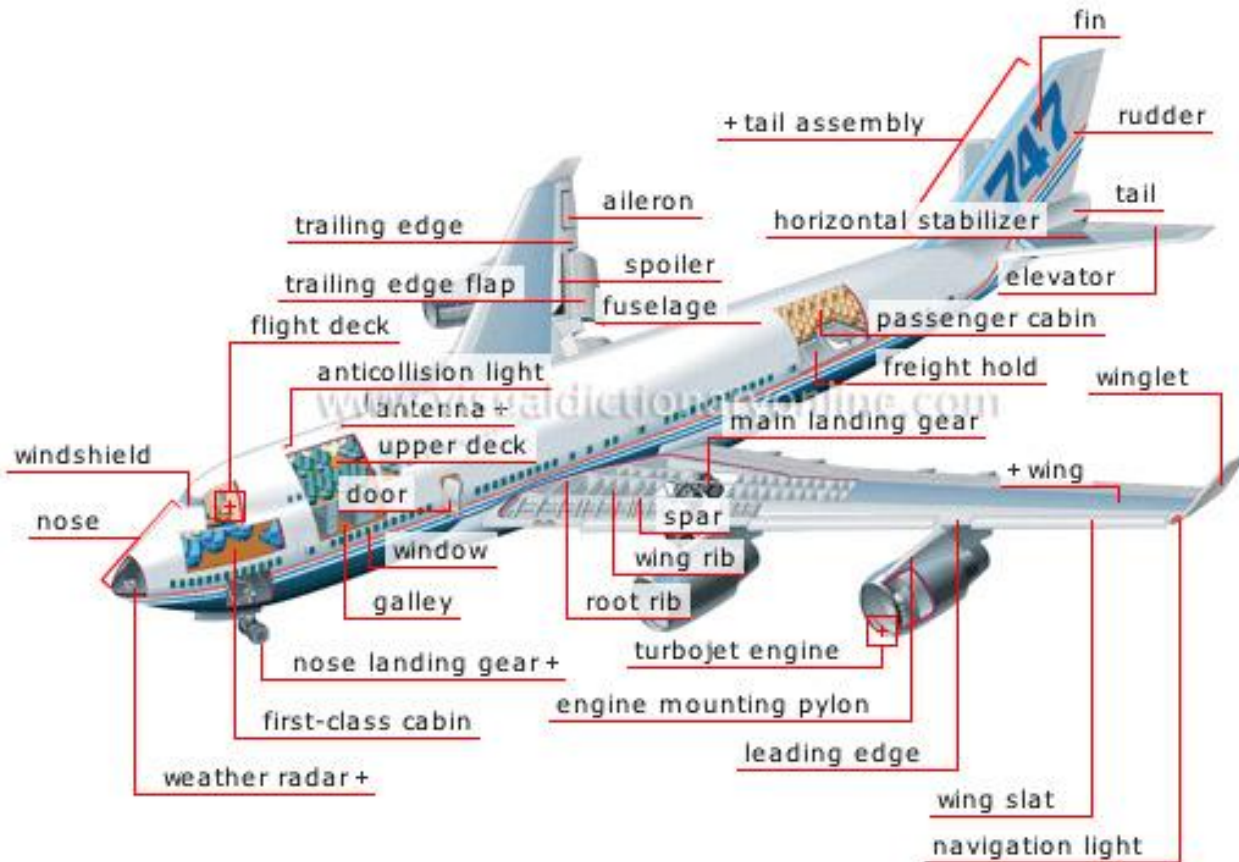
fin

+ tail assembly

rudder

aileron

trailing edge

tail

horizontal stabilizer

spoiler

trailing edge flap

elevator

fuselage

flight deck

passenger cabin

anticollision light

freight hold

winglet

www.visualdictionaryonline.com

antenna +

main landing gear

upper deck

windshield

+ wing

door

spar

nose

window

wing rib

galley

root rib

turbojet engine

nose landing gear +

engine mounting pylon

first-class cabin

leading edge

weather radar +

wing slat

navigation light

747